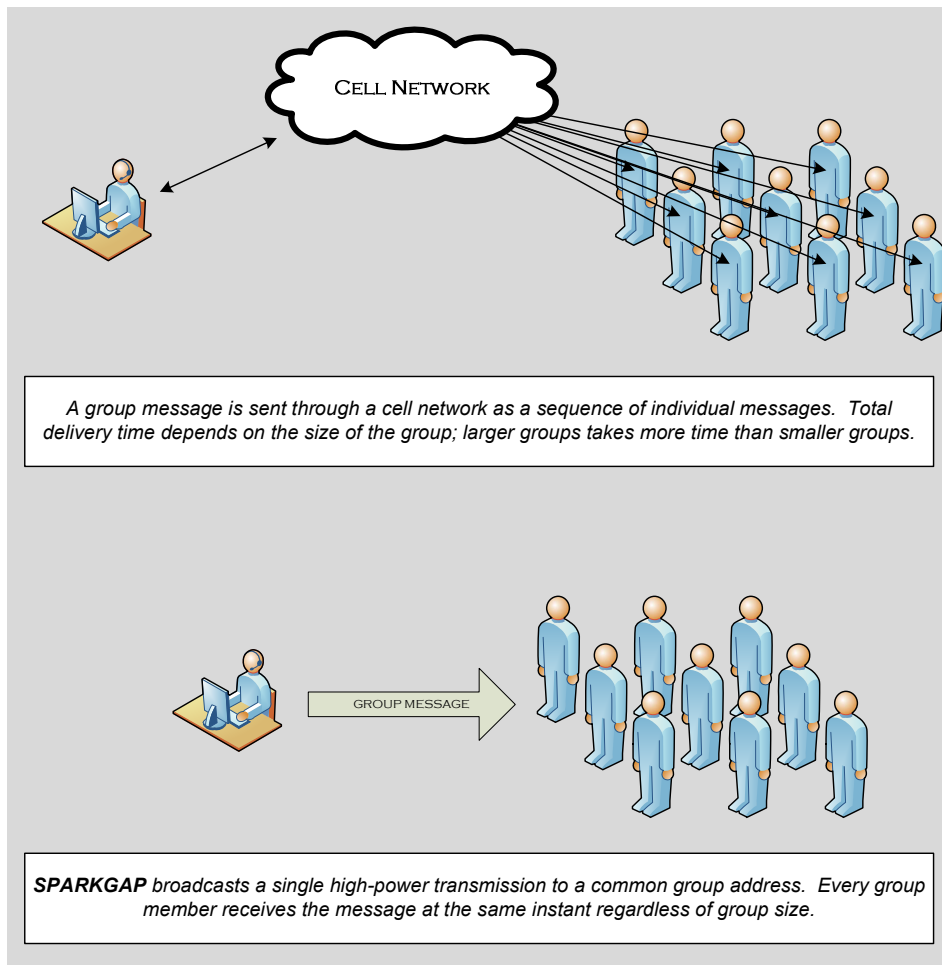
Cell Network

A group message is sent through a cell network as a sequence of individual messages. Total delivery time depends on the size of the group; larger groups takes more time than smaller groups.

GROUP MESSAGE

SPARKGAP broadcasts a single high-power transmission to a common group address. Every group member receives the message at the same instant regardless of group size.